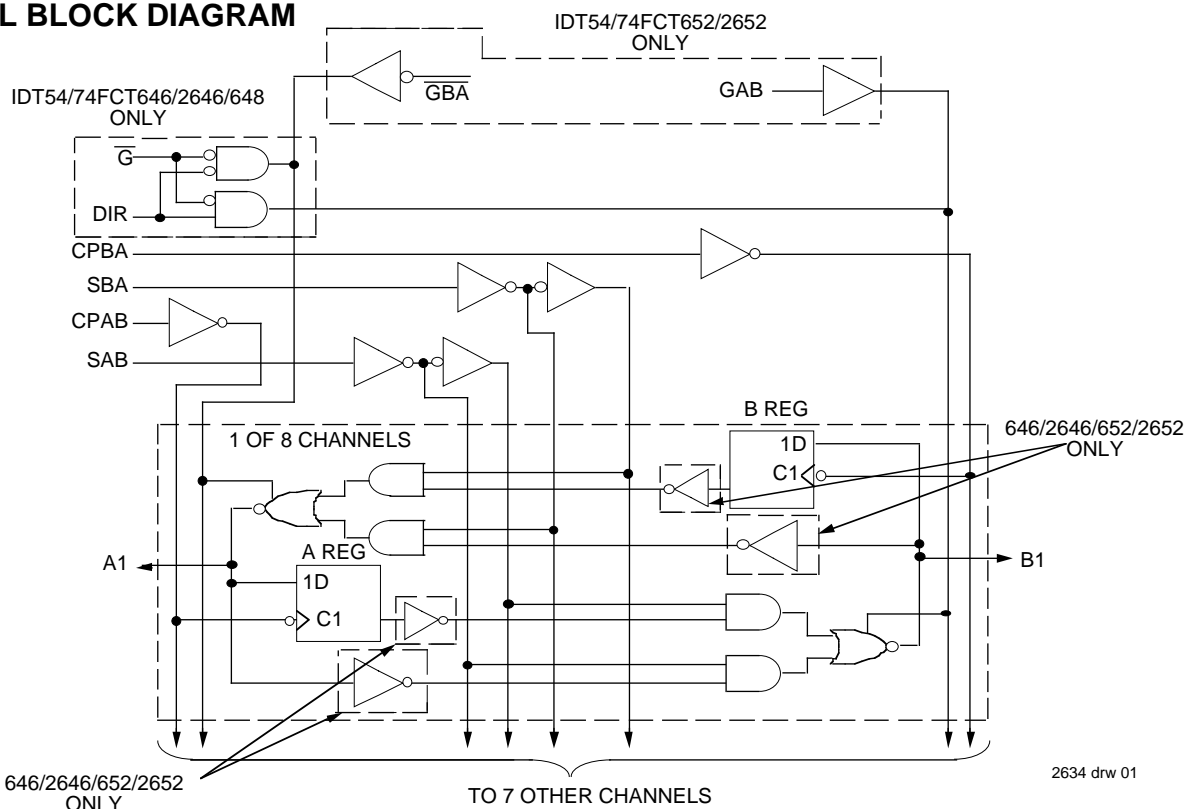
L BLOCK DIAGRAM

IDT54/74FCT652/2652 ONLY

$\overline{GBA}$

GAB

IDT54/74FCT646/2646/648 ONLY

$\overline{G}$

DIR

CPBA

SBA

CPAB

SAB

B REG

1 OF 8 CHANNELS

1D

C1

646/2646/652/2652 ONLY

A REG

A1

1D

C1

B1

646/2646/652/2652 ONLY

TO 7 OTHER CHANNELS

2634 drw 01